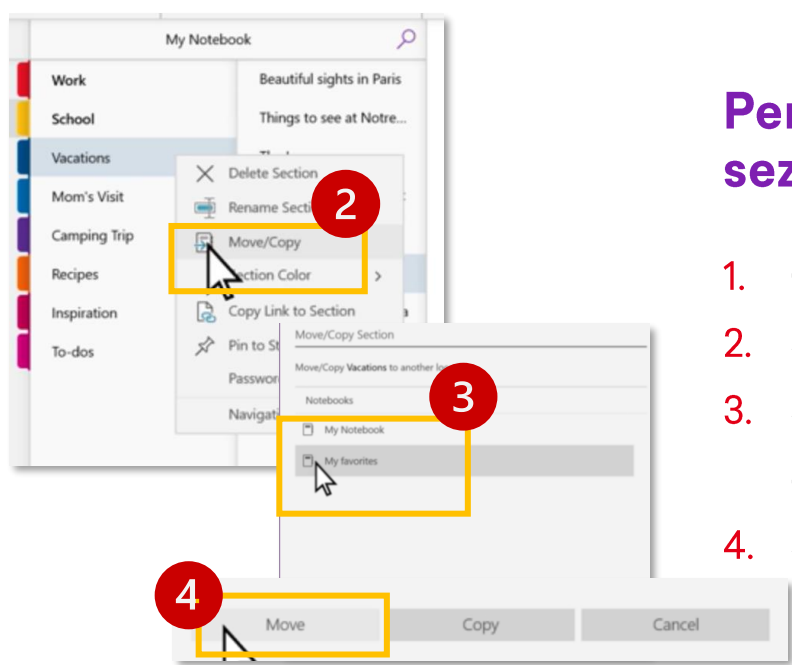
My Notebook

Work
School
Vacations
Mom's Visit
Camping Trip
Recipes
Inspiration
To-dos

Beautiful sights in Paris
Things to see at Notre...
Th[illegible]

Delete Section
Rename Secti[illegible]
Move/Copy
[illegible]ection Color
Copy Link to Section
Pin to St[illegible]
Passwor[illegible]
Navigat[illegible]

2

Move/Copy Section
Move/Copy Vacations to another lo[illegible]
Notebooks
My Notebook
My favorites

3

4

Move
Copy
Cancel

Per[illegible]
sez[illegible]

1.
2.
3.
4.